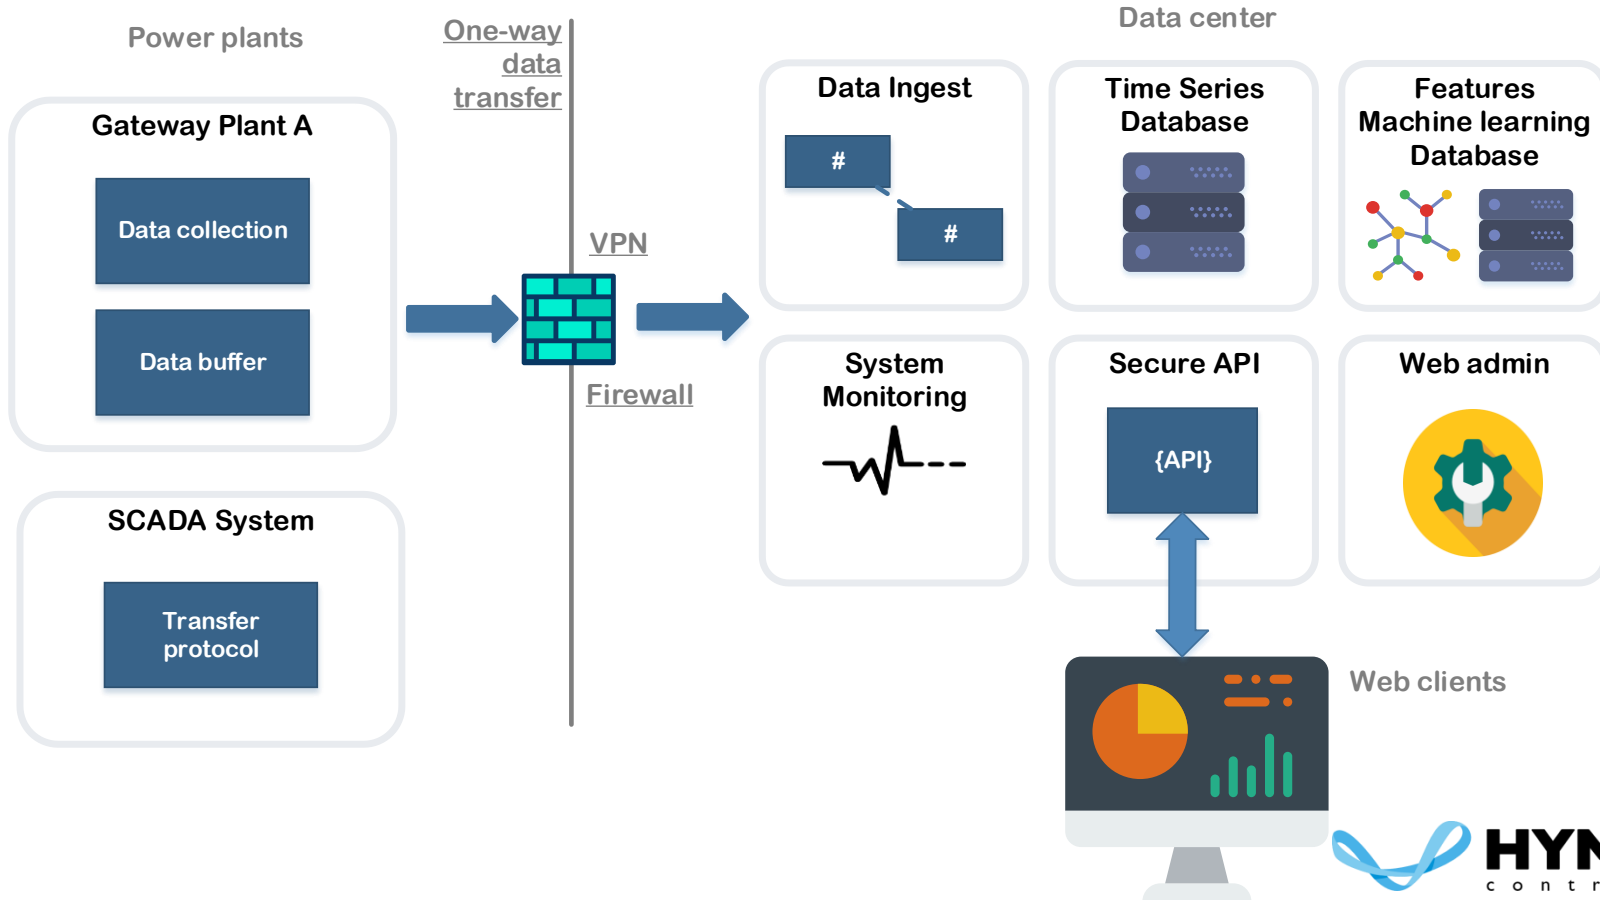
Power plants

One-way data transfer

Data center

Gateway Plant A

Data collection

Data buffer

SCADA System

Transfer protocol

VPN

Firewall

Data Ingest

#

#

Time Series Database

Features Machine learning Database

System Monitoring

Secure API

{API}

Web admin

Web clients

HY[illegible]

c o n t r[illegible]